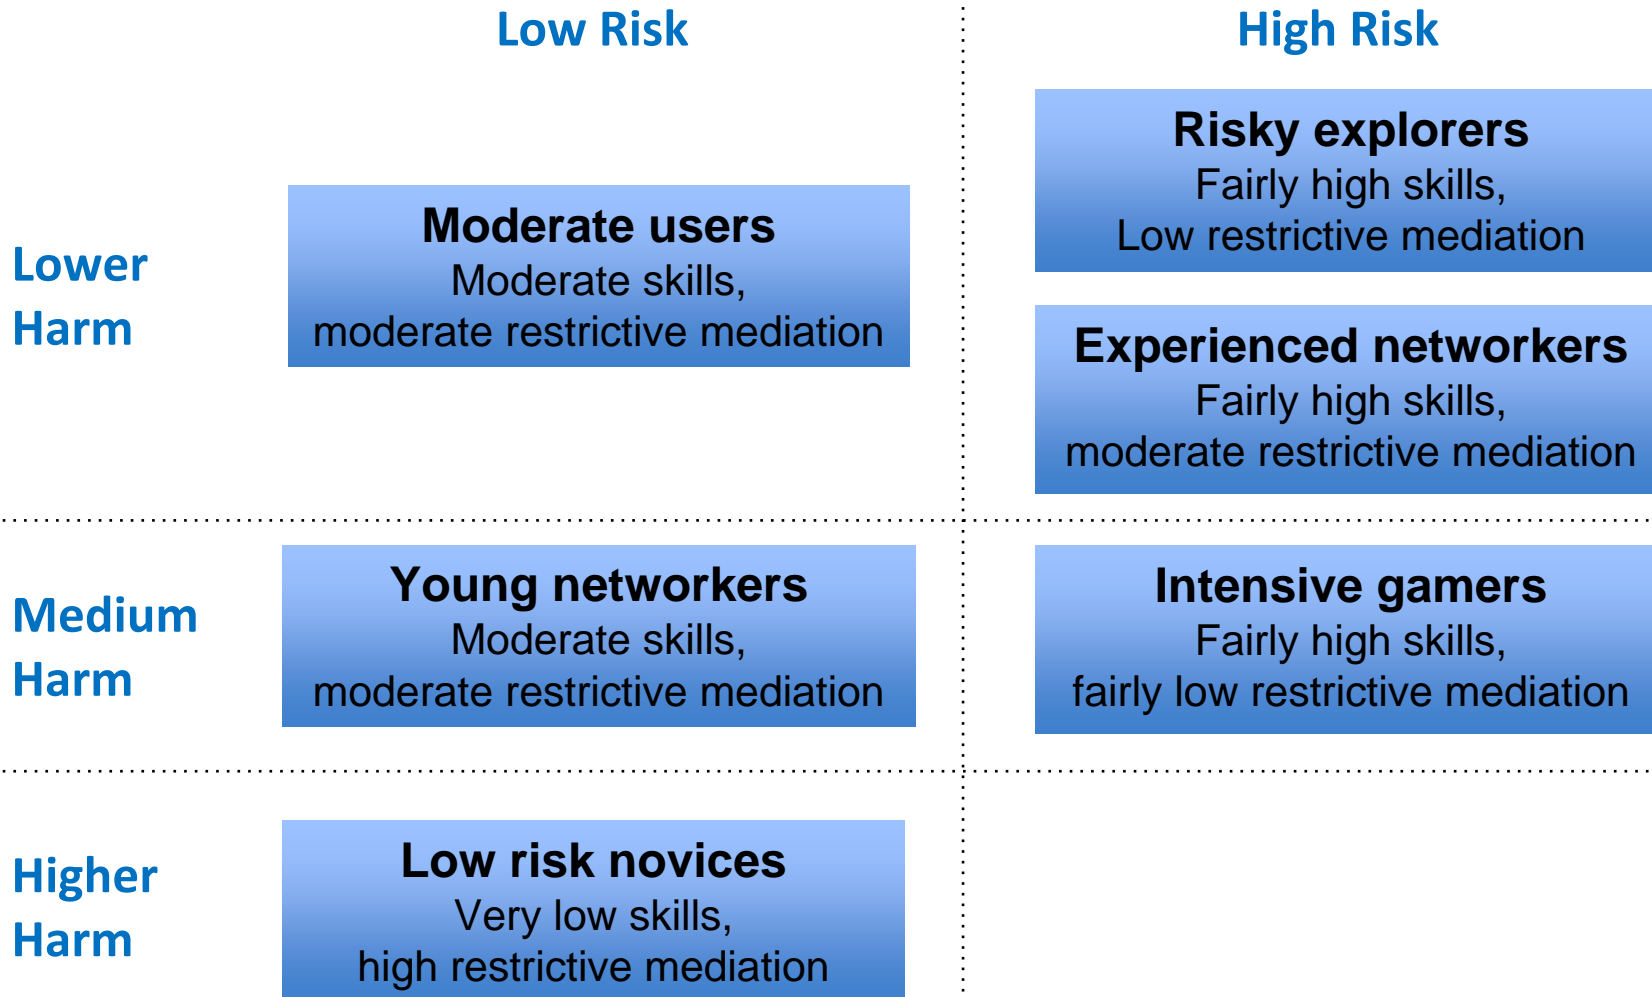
|  | Low Risk | High Risk |
|---|---|---|
| Lower Harm | **Moderate users**<br>Moderate skills,<br>moderate restrictive mediation | **Risky explorers**<br>Fairly high skills,<br>Low restrictive mediation<br><br>**Experienced networkers**<br>Fairly high skills,<br>moderate restrictive mediation |
| Medium Harm | **Young networkers**<br>Moderate skills,<br>moderate restrictive mediation | **Intensive gamers**<br>Fairly high skills,<br>fairly low restrictive mediation |
| Higher Harm | **Low risk novices**<br>Very low skills,<br>high restrictive mediation |  |